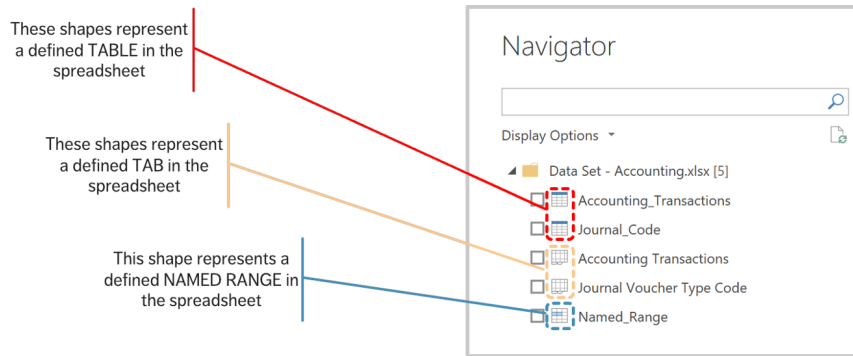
These shapes represent a defined TABLE in the spreadsheet

These shapes represent a defined TAB in the spreadsheet

This shape represents a defined NAMED RANGE in the spreadsheet

Navigator

Display Options

Data Set - Accounting.xlsx [5]

Accounting_Transactions

Journal_Code

Accounting Transactions

Journal Voucher Type Code

Named_Range